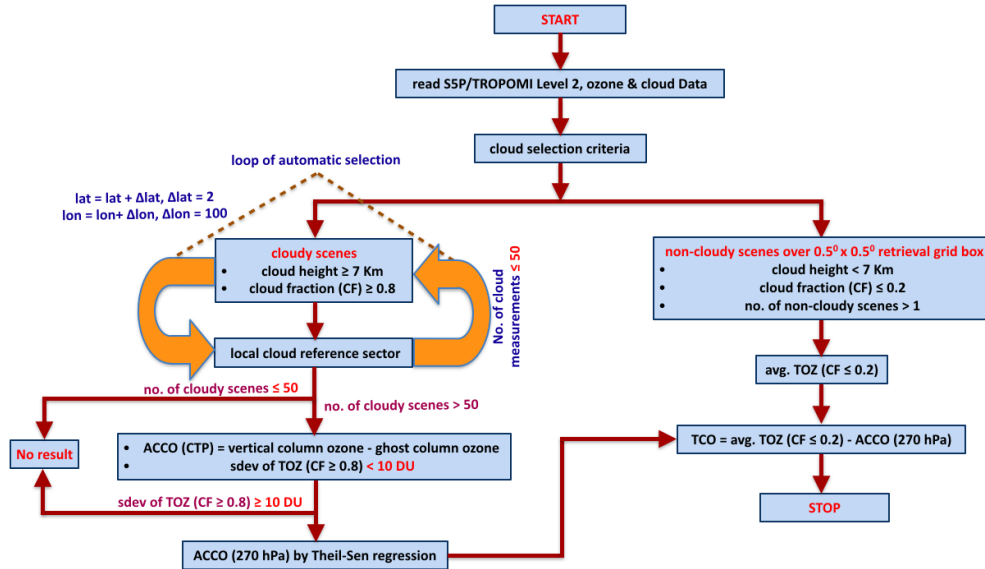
START

read S5P/TROPOMI Level 2, ozone & cloud Data

cloud selection criteria

loop of automatic selection

lat = lat + Δlat, Δlat = 2
lon = lon+ Δlon, Δlon = 100

cloudy scenes
- cloud height ≥ 7 Km
- cloud fraction (CF) ≥ 0.8

No. of cloud measurements ≤ 50

local cloud reference sector

non-cloudy scenes over $0.5^0$ x $0.5^0$ retrieval grid box
- cloud height < 7 Km
- cloud fraction (CF) ≤ 0.2
- no. of non-cloudy scenes > 1

no. of cloudy scenes ≤ 50

no. of cloudy scenes > 50

avg. TOZ (CF ≤ 0.2)

No result

- ACCO (CTP) = vertical column ozone - ghost column ozone
- sdev of TOZ (CF ≥ 0.8) < 10 DU

TCO = avg. TOZ (CF ≤ 0.2) - ACCO (270 hPa)

sdev of TOZ (CF ≥ 0.8) ≥ 10 DU

STOP

ACCO (270 hPa) by Theil-Sen regression